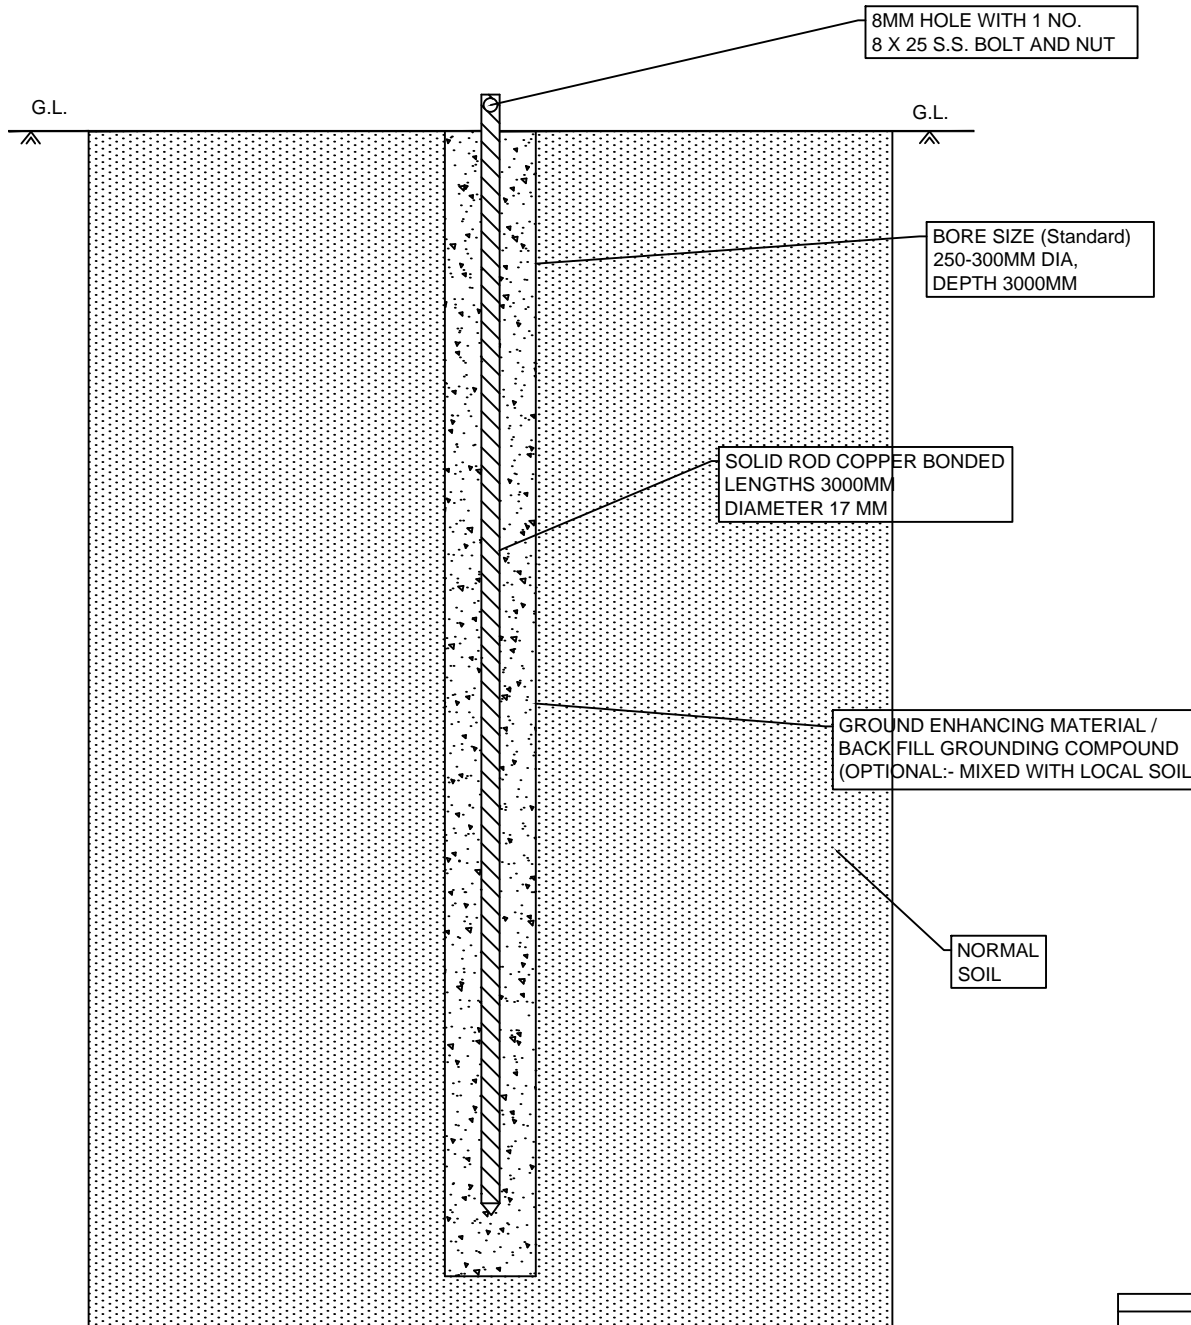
8MM HOLE WITH 1 NO.
8 X 25 S.S. BOLT AND NUT

G.L.

G.L.

BORE SIZE (Standard)
250-300MM DIA,
DEPTH 3000MM

SOLID ROD COPPER BONDED
LENGTHS 3000MM
DIAMETER 17 MM

GROUND ENHANCING MATERIAL /
BACK FILL GROUNDING COMPOUND
(OPTIONAL:- MIXED WITH LOCAL SOIL

NORMAL
SOIL